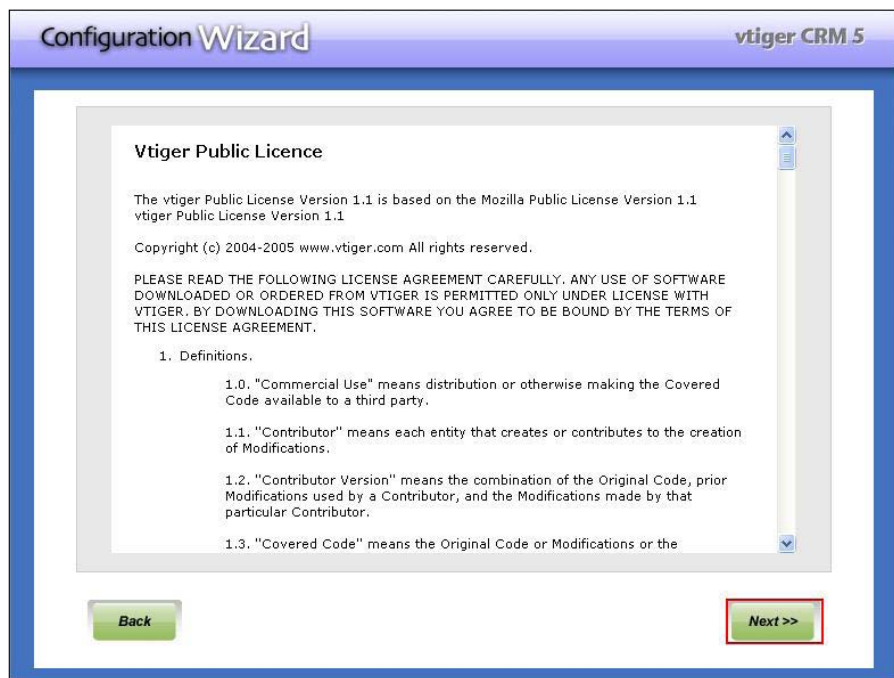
Configuration Wizard

vtiger CRM 5

Vtiger Public Licence

The vtiger Public License Version 1.1 is based on the Mozilla Public License Version 1.1 vtiger Public License Version 1.1

Copyright (c) 2004-2005 www.vtiger.com All rights reserved.

PLEASE READ THE FOLLOWING LICENSE AGREEMENT CAREFULLY. ANY USE OF SOFTWARE DOWNLOADED OR ORDERED FROM VTIGER IS PERMITTED ONLY UNDER LICENSE WITH VTIGER. BY DOWNLOADING THIS SOFTWARE YOU AGREE TO BE BOUND BY THE TERMS OF THIS LICENSE AGREEMENT.

1. Definitions.

1.0. "Commercial Use" means distribution or otherwise making the Covered Code available to a third party.

1.1. "Contributor" means each entity that creates or contributes to the creation of Modifications.

1.2. "Contributor Version" means the combination of the Original Code, prior Modifications used by a Contributor, and the Modifications made by that particular Contributor.

1.3. "Covered Code" means the Original Code or Modifications or the

Back

Next >>